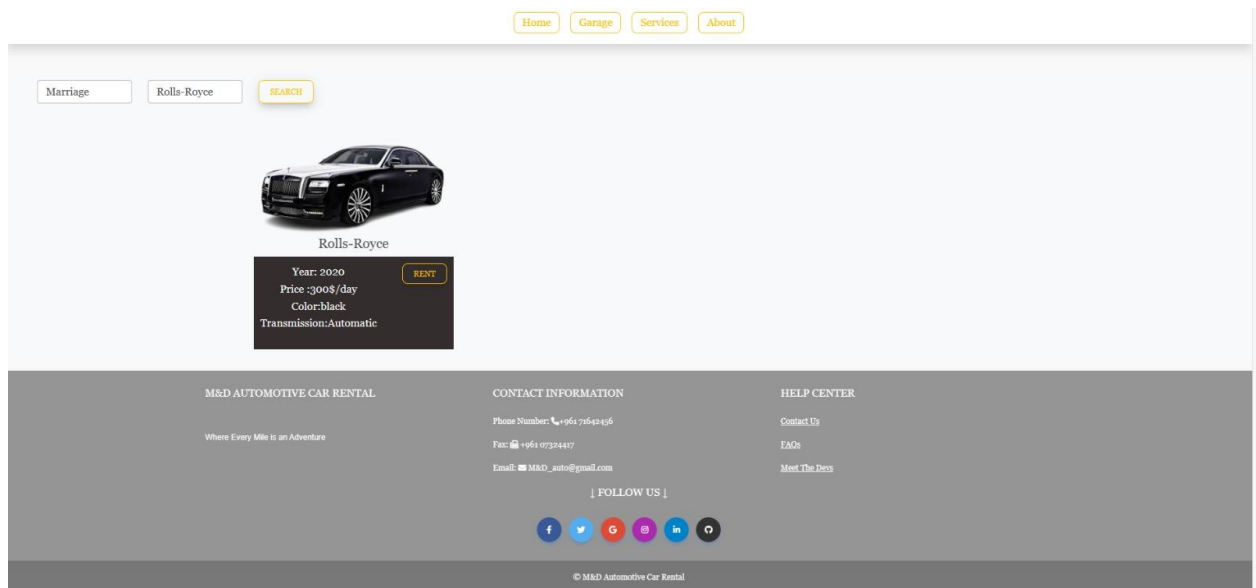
Home Garage Services About

Marriage

Rolls-Royce

SEARCH

Rolls-Royce

Year: 2020
Price :300$/day
Color:black
Transmission:Automatic

RENT

M&D AUTOMOTIVE CAR RENTAL

Where Every Mile is an Adventure

CONTACT INFORMATION

Phone Number: +961 71642456

Fax: +961 07324417

Email: M&D_auto@gmail.com

HELP CENTER

Contact Us

FAQs

Meet The Devs

↓ FOLLOW US ↓

© M&D Automotive Car Rental